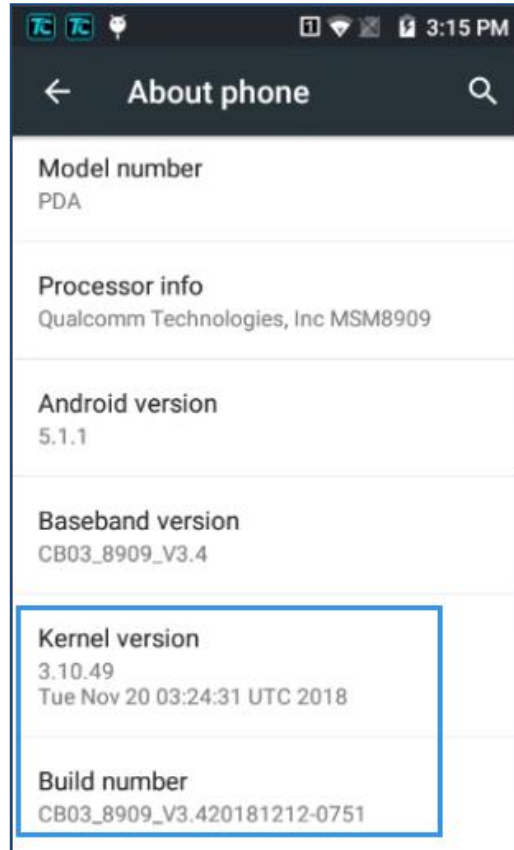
TC TC 1 3:15 PM

About phone

Model number
PDA

Processor info
Qualcomm Technologies, Inc MSM8909

Android version
5.1.1

Baseband version
CB03_8909_V3.4

Kernel version
3.10.49
Tue Nov 20 03:24:31 UTC 2018

Build number
CB03_8909_V3.420181212-0751